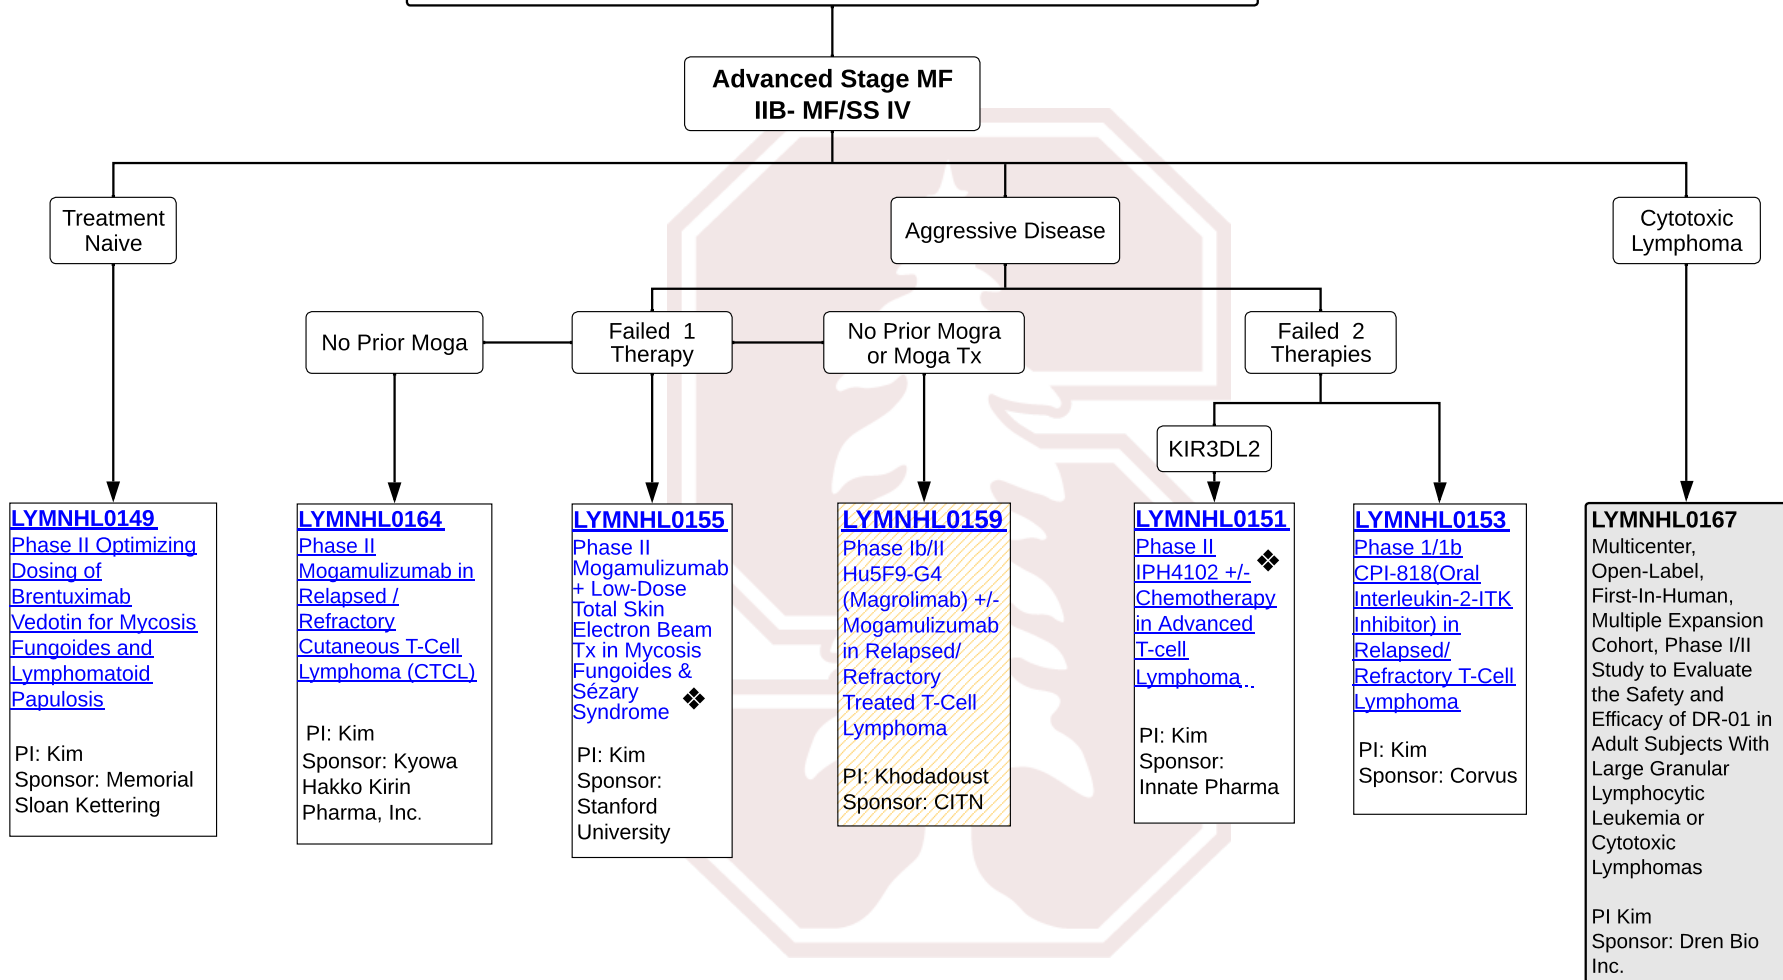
Advanced Stage MF
IIB- MF/SS IV

Treatment Naive

Aggressive Disease

Cytotoxic Lymphoma

No Prior Moga

Failed 1 Therapy

No Prior Mogra or Moga Tx

Failed 2 Therapies

KIR3DL2

LYMNHL0149
Phase II Optimizing Dosing of Brentuximab Vedotin for Mycosis Fungoides and Lymphomatoid Papulosis

PI: Kim
Sponsor: Memorial Sloan Kettering

LYMNHL0164
Phase II Mogamulizumab in Relapsed / Refractory Cutaneous T-Cell Lymphoma (CTCL)

PI: Kim
Sponsor: Kyowa Hakko Kirin Pharma, Inc.

LYMNHL0155
Phase II Mogamulizumab + Low-Dose Total Skin Electron Beam Tx in Mycosis Fungoides & Sézary Syndrome ❖

PI: Kim
Sponsor: Stanford University

LYMNHL0159
Phase Ib/II Hu5F9-G4 (Magrolimab) +/- Mogamulizumab in Relapsed/ Refractory Treated T-Cell Lymphoma

PI: Khodadoust
Sponsor: CITN

LYMNHL0151
Phase II ❖ IPH4102 +/- Chemotherapy in Advanced T-cell Lymphoma

PI: Kim
Sponsor: Innate Pharma

LYMNHL0153
Phase 1/1b CPI-818(Oral Interleukin-2-ITK Inhibitor) in Relapsed/ Refractory T-Cell Lymphoma

PI: Kim
Sponsor: Corvus

LYMNHL0167
Multicenter, Open-Label, First-In-Human, Multiple Expansion Cohort, Phase I/II Study to Evaluate the Safety and Efficacy of DR-01 in Adult Subjects With Large Granular Lymphocytic Leukemia or Cytotoxic Lymphomas

PI Kim
Sponsor: Dren Bio Inc.